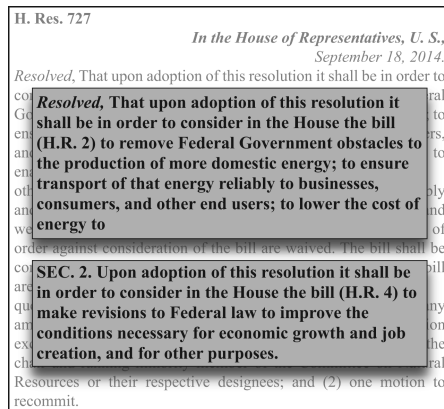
H. Res. 727

*In the House of Representatives, U. S.,*
*September 18, 2014.*

*Resolved*, That upon adoption of this resolution it shall be in order to co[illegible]ral Go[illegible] to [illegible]rs, an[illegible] to ena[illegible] oth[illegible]ly and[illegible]nd we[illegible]of order against consideration of the bill are waived. The bill shall be co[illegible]ill are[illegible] qu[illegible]ny am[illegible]on ex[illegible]he ch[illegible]ral Resources or their respective designees; and (2) one motion to recommit.

***Resolved,*** **That upon adoption of this resolution it shall be in order to consider in the House the bill (H.R. 2) to remove Federal Government obstacles to the production of more domestic energy; to ensure transport of that energy reliably to businesses, consumers, and other end users; to lower the cost of energy to**

**SEC. 2. Upon adoption of this resolution it shall be in order to consider in the House the bill (H.R. 4) to make revisions to Federal law to improve the conditions necessary for economic growth and job creation, and for other purposes.**